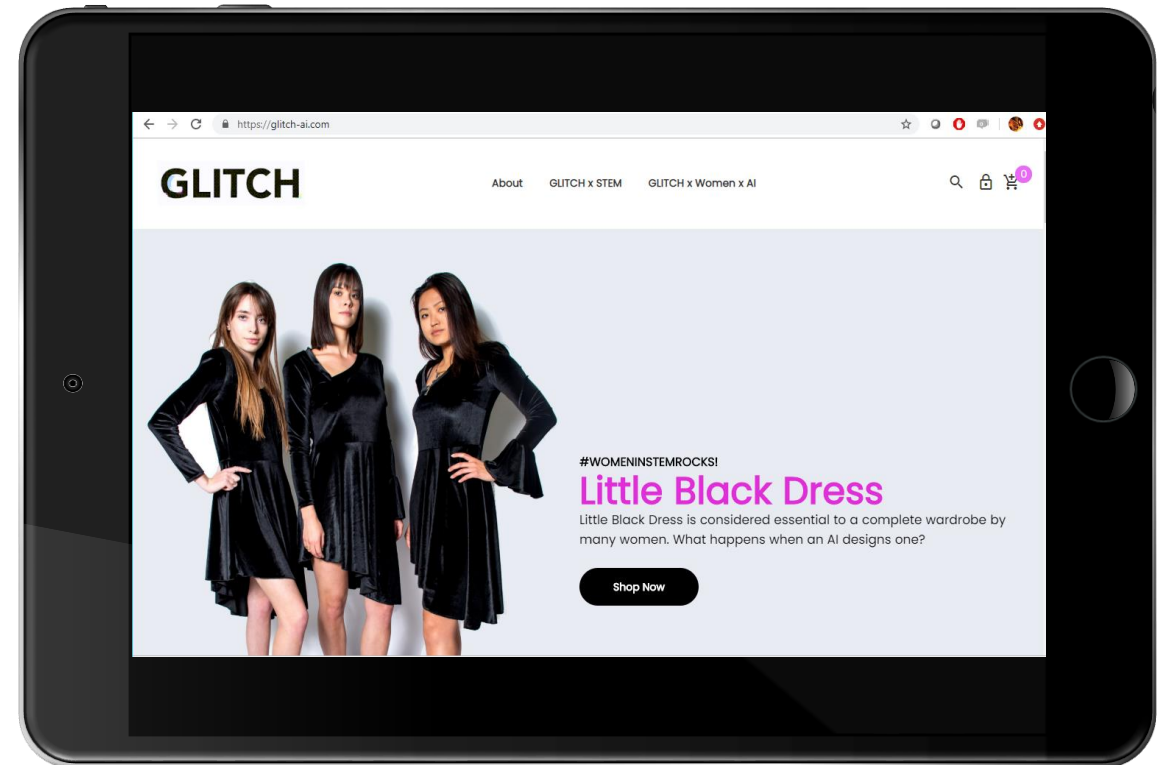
https://glitch-ai.com

GLITCH

About GLITCH x STEM GLITCH x Women x AI

0

#WOMENINSTEMROCKS!

Little Black Dress

Little Black Dress is considered essential to a complete wardrobe by many women. What happens when an AI designs one?

Shop Now